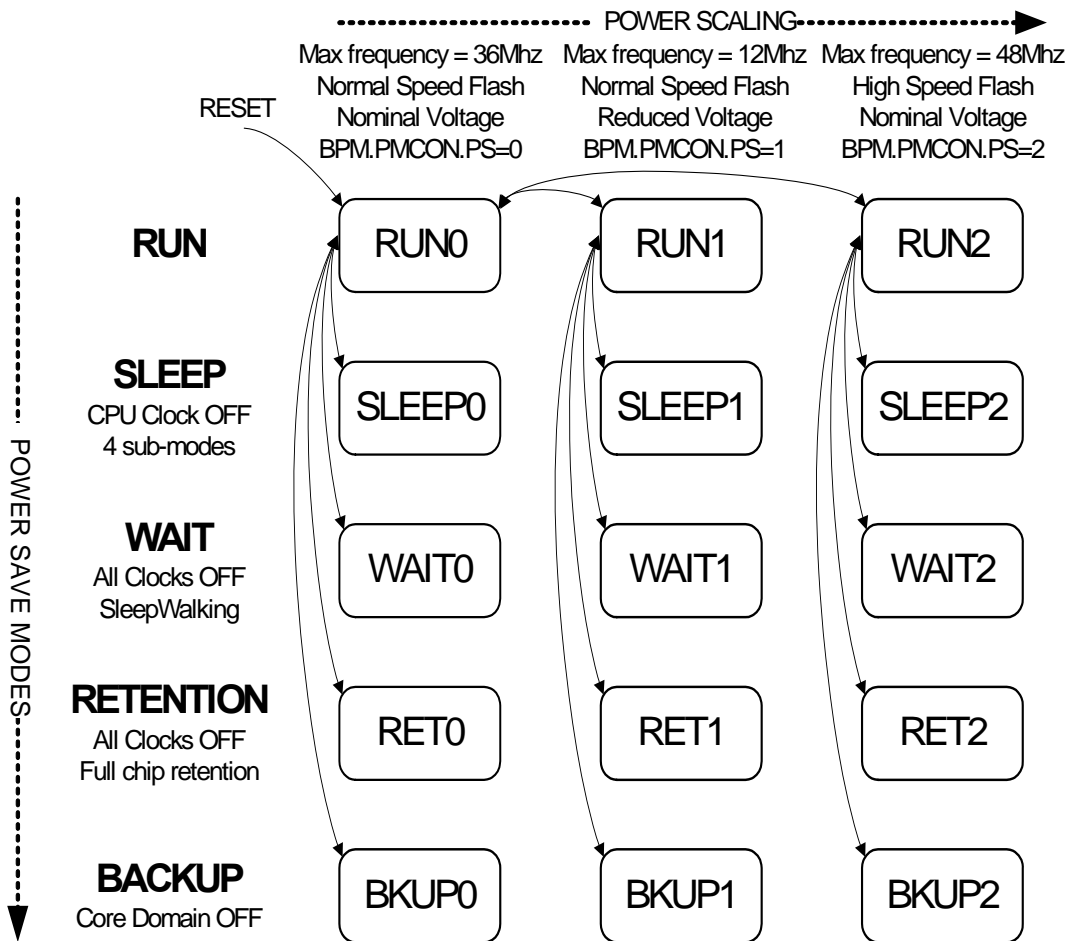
POWER SCALING

Max frequency = 36Mhz
Normal Speed Flash
Nominal Voltage
BPM.PMCON.PS=0

Max frequency = 12Mhz
Normal Speed Flash
Reduced Voltage
BPM.PMCON.PS=1

Max frequency = 48Mhz
High Speed Flash
Nominal Voltage
BPM.PMCON.PS=2

RESET

POWER SAVE MODES

RUN

RUN0 RUN1 RUN2

SLEEP
CPU Clock OFF
4 sub-modes

SLEEP0 SLEEP1 SLEEP2

WAIT
All Clocks OFF
SleepWalking

WAIT0 WAIT1 WAIT2

RETENTION
All Clocks OFF
Full chip retention

RET0 RET1 RET2

BACKUP
Core Domain OFF

BKUP0 BKUP1 BKUP2